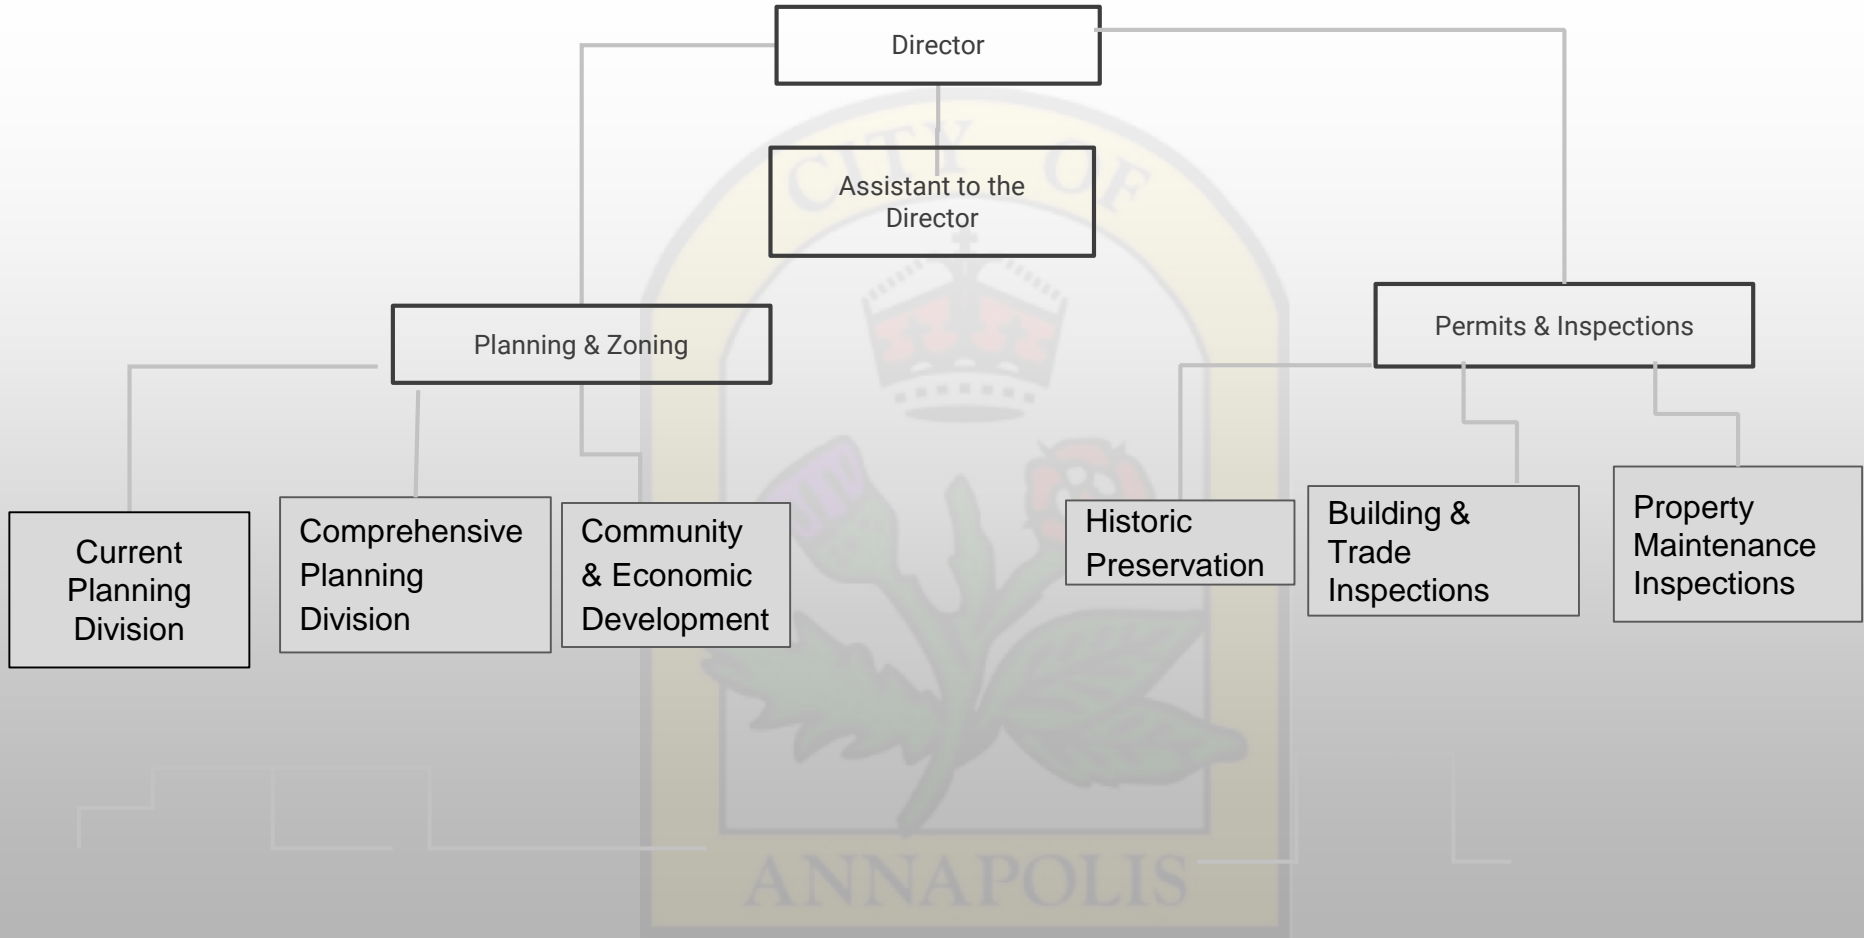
Director

Assistant to the Director

Planning & Zoning

Permits & Inspections

Current Planning Division

Comprehensive Planning Division

Community & Economic Development

Historic Preservation

Building & Trade Inspections

Property Maintenance Inspections

CITY OF

ANNAPOLIS